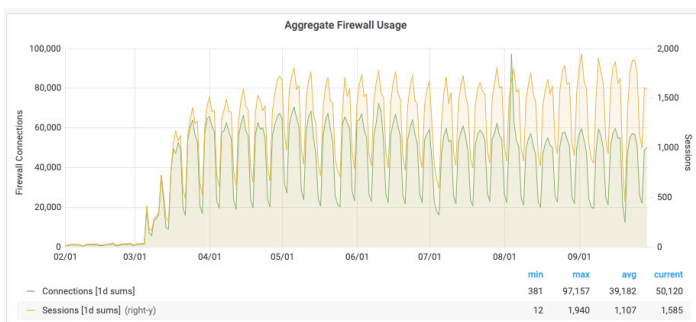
Aggregate Firewall Usage

Firewall Connections

100,000
80,000
60,000
40,000
20,000
0

Sessions

2,000
1,500
1,000
500
0

02/01 03/01 04/01 05/01 06/01 07/01 08/01 09/01

| | min | max | avg | current |
|---|---|---|---|---|
| Connections [1d sums] | 381 | 97,157 | 39,182 | 50,120 |
| Sessions [1d sums] (right-y) | 12 | 1,940 | 1,107 | 1,585 |